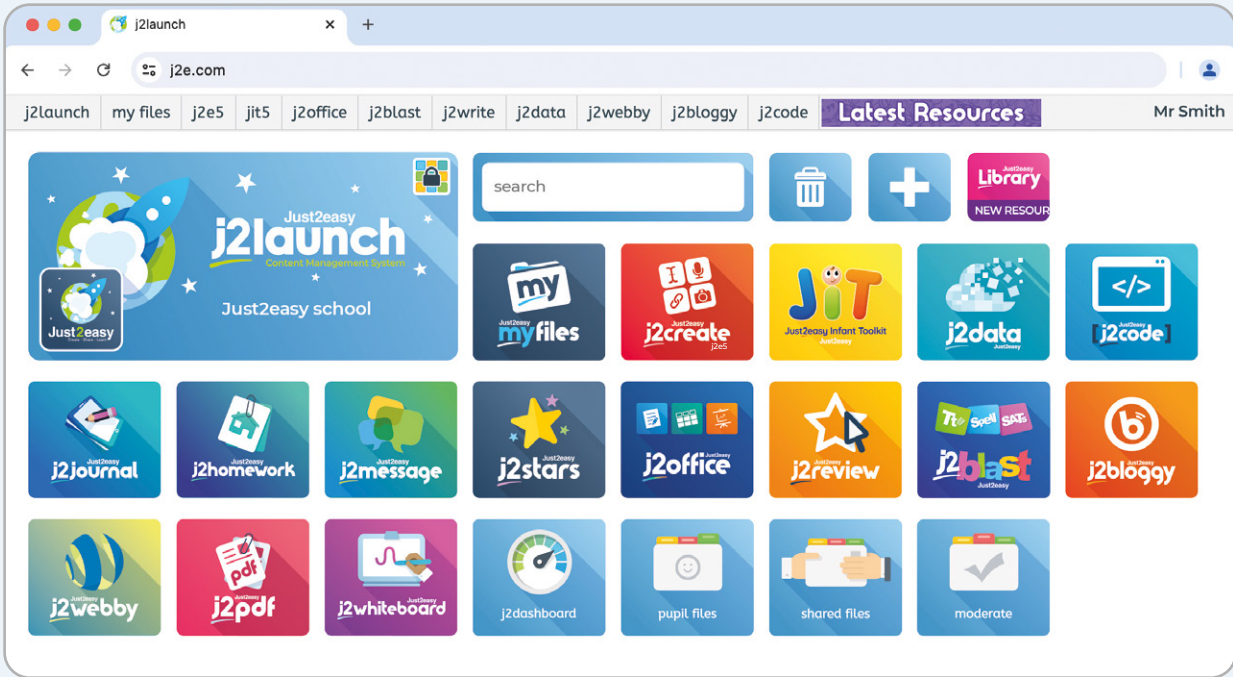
j2launch ×
+
j2e.com

j2launch | my files | j2e5 | jit5 | j2office | j2blast | j2write | j2data | j2webby | j2bloggy | j2code | Latest Resources | Mr Smith

Just2easy
j2launch
Content Management System
Just2easy
Just2easy school

search

Just2easy Library
NEW RESOUR

my
Just2easy myfiles

Just2easy j2create j2e5

JiT
Just2easy Infant Toolkit
Just2easy

j2data Just2easy

</>
Just2easy j2code

Just2easy j2journal

Just2easy j2homework

Just2easy j2message

Just2easy j2stars

Just2easy j2office

Just2easy j2review

Tt Spell SATs
j2blast Just2easy

j2bloggy

Just2easy j2webby

pdf
Just2easy j2pdf

Just2easy j2whiteboard

j2dashboard

pupil files

shared files

moderate